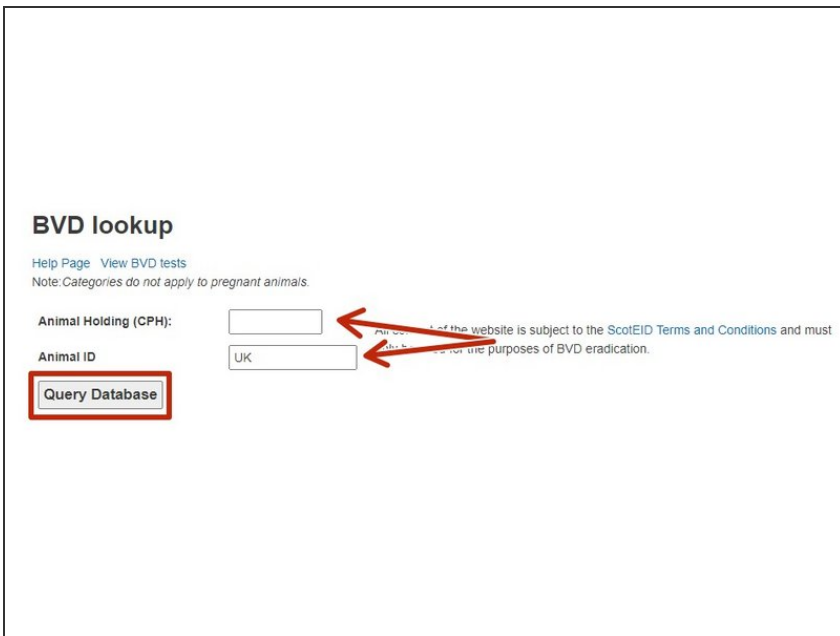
BVD lookup

Help Page View BVD tests

Note: Categories do not apply to pregnant animals.

Animal Holding (CPH):

Animal ID

UK

Query Database

All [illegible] of the website is subject to the ScotEID Terms and Conditions and must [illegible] for the purposes of BVD eradication.